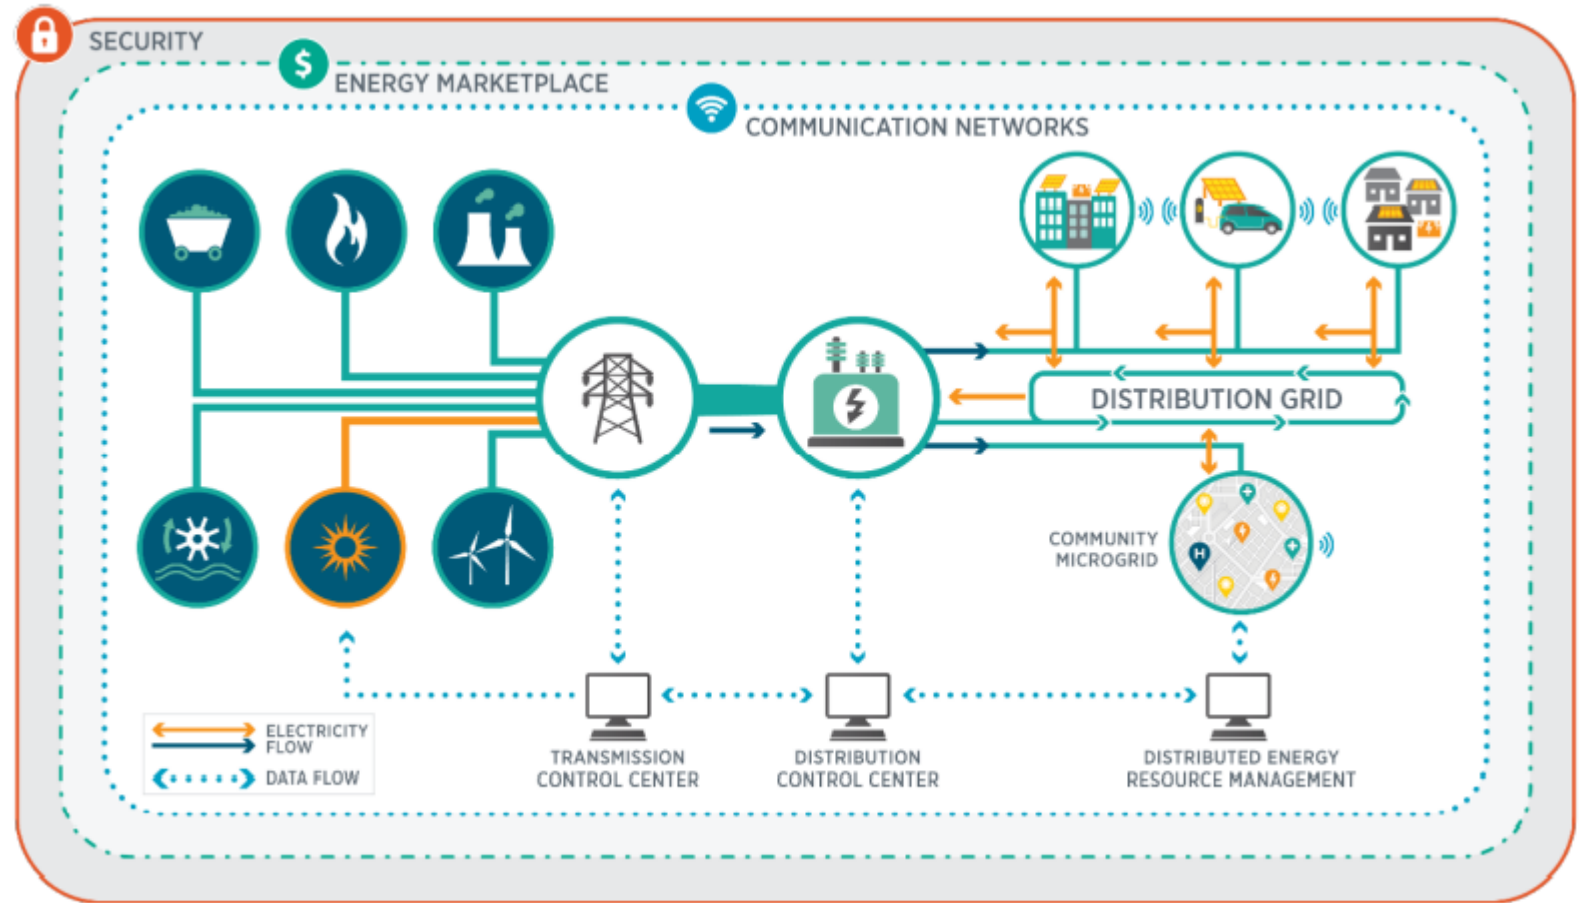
SECURITY

ENERGY MARKETPLACE

COMMUNICATION NETWORKS

DISTRIBUTION GRID

COMMUNITY MICROGRID

ELECTRICITY FLOW

DATA FLOW

TRANSMISSION CONTROL CENTER

DISTRIBUTION CONTROL CENTER

DISTRIBUTED ENERGY RESOURCE MANAGEMENT